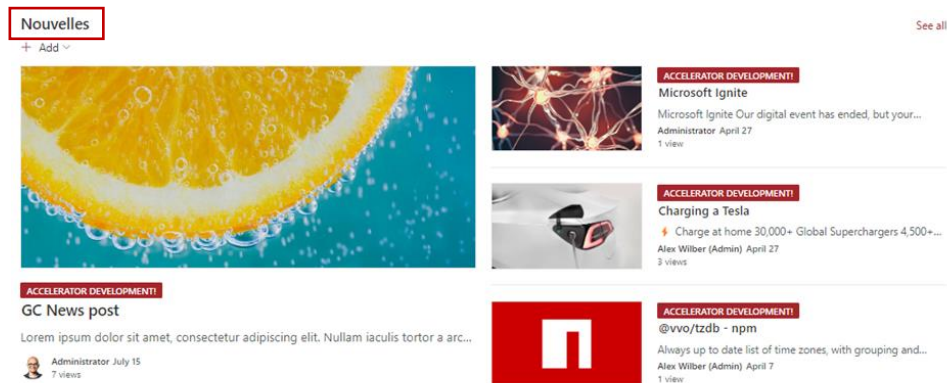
Nouvelles

See all

+ Add

ACCELERATOR DEVELOPMENT!

GC News post

Lorem ipsum dolor sit amet, consectetur adipiscing elit. Nullam iaculis tortor a arc...

Administrator July 15
7 views

ACCELERATOR DEVELOPMENT!

Microsoft Ignite

Microsoft Ignite Our digital event has ended, but your...

Administrator April 27
1 view

ACCELERATOR DEVELOPMENT!

Charging a Tesla

Charge at home 30,000+ Global Superchargers 4,500+...

Alex Wilber (Admin) April 27
3 views

ACCELERATOR DEVELOPMENT!

@vvo/tzdb - npm

Always up to date list of time zones, with grouping and...

Alex Wilber (Admin) April 7
1 view